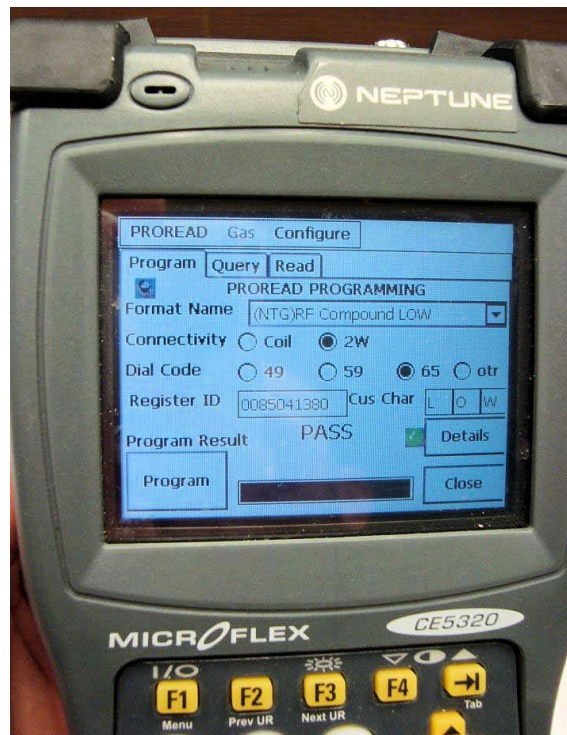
NEPTUNE

PROREAD Gas Configure

Program Query Read

PROREAD PROGRAMMING

Format Name (NTG)RF Compound LOW

Connectivity Coil 2W

Dial Code 49 59 65 otr

Register ID 0085041380 Cus Char L O W

Program Result PASS Details

Program

Close

MICROFLEX CE5320

I/O F1 Menu

F2 Prev UR

F3 Next UR

F4

Tab